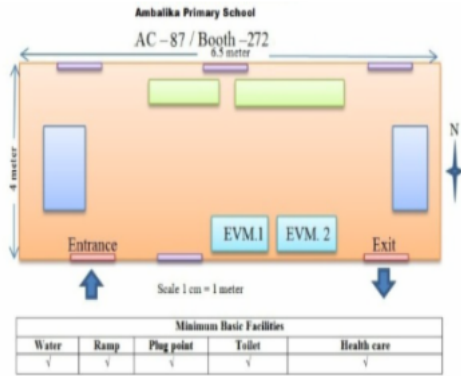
Ambalika Primary School

AC – 87 / Booth – 272

6.5 meter

4 meter

N

EVM.1

EVM. 2

Entrance

Exit

Scale 1 cm = 1 meter

| Minimum Basic Facilities | | | | |
|---|---|---|---|---|
| Water | Ramp | Plug point | Toilet | Health care |
| √ | √ | √ | √ | √ |